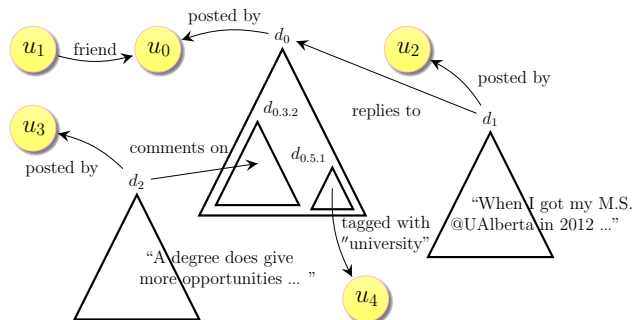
posted by

$u_1$ friend $u_0$

$d_0$

$u_2$

posted by

$u_3$

$d_{0.3.2}$

replies to

$d_1$

comments on

$d_{0.5.1}$

posted by

$d_2$

“When I got my M.S. @UAlberta in 2012 ...”

tagged with ″university”

“A degree does give more opportunities ... ”

$u_4$